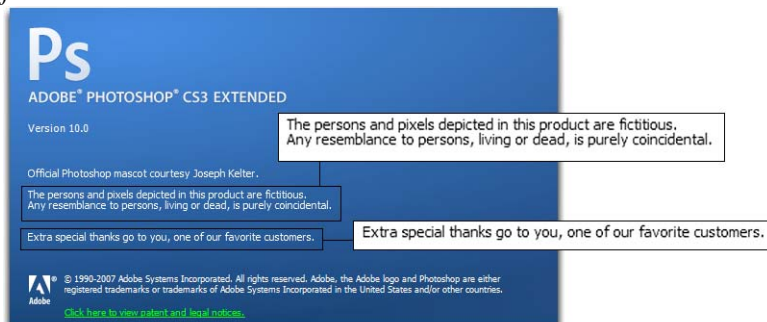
Ps

ADOBE® PHOTOSHOP® CS3 EXTENDED

Version 10.0

The persons and pixels depicted in this product are fictitious. Any resemblance to persons, living or dead, is purely coincidental.

Official Photoshop mascot courtesy Joseph Kelter.

The persons and pixels depicted in this product are fictitious. Any resemblance to persons, living or dead, is purely coincidental.

Extra special thanks go to you, one of our favorite customers.

Extra special thanks go to you, one of our favorite customers.

Adobe

© 1990-2007 Adobe Systems Incorporated. All rights reserved. Adobe, the Adobe logo and Photoshop are either registered trademarks or trademarks of Adobe Systems Incorporated in the United States and/or other countries.

Click here to view patent and legal notices.